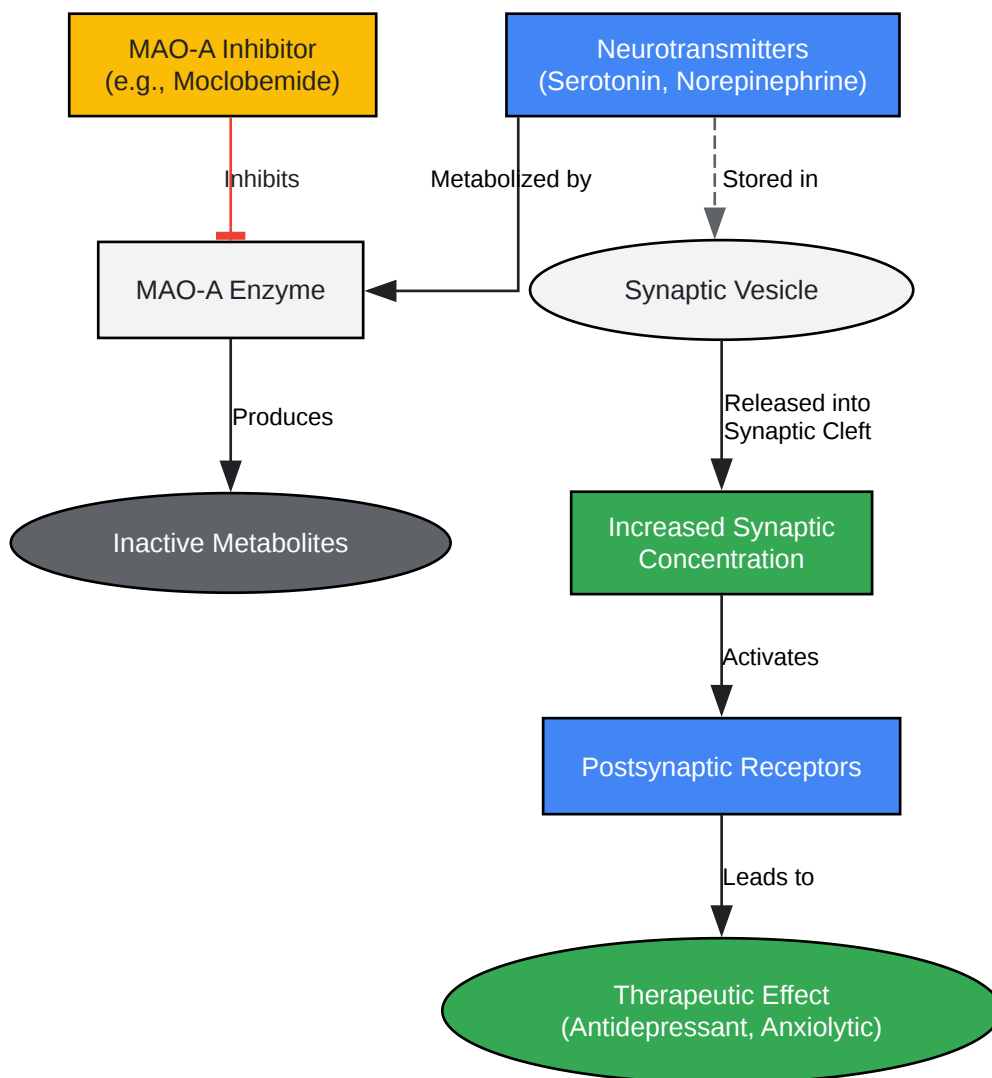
MAO-A Inhibitor
(e.g., Moclobemide)

Neurotransmitters
(Serotonin, Norepinephrine)

Inhibits

Metabolized by

Stored in

MAO-A Enzyme

Synaptic Vesicle

Produces

Released into
Synaptic Cleft

Inactive Metabolites

Increased Synaptic
Concentration

Activates

Postsynaptic Receptors

Leads to

Therapeutic Effect
(Antidepressant, Anxiolytic)